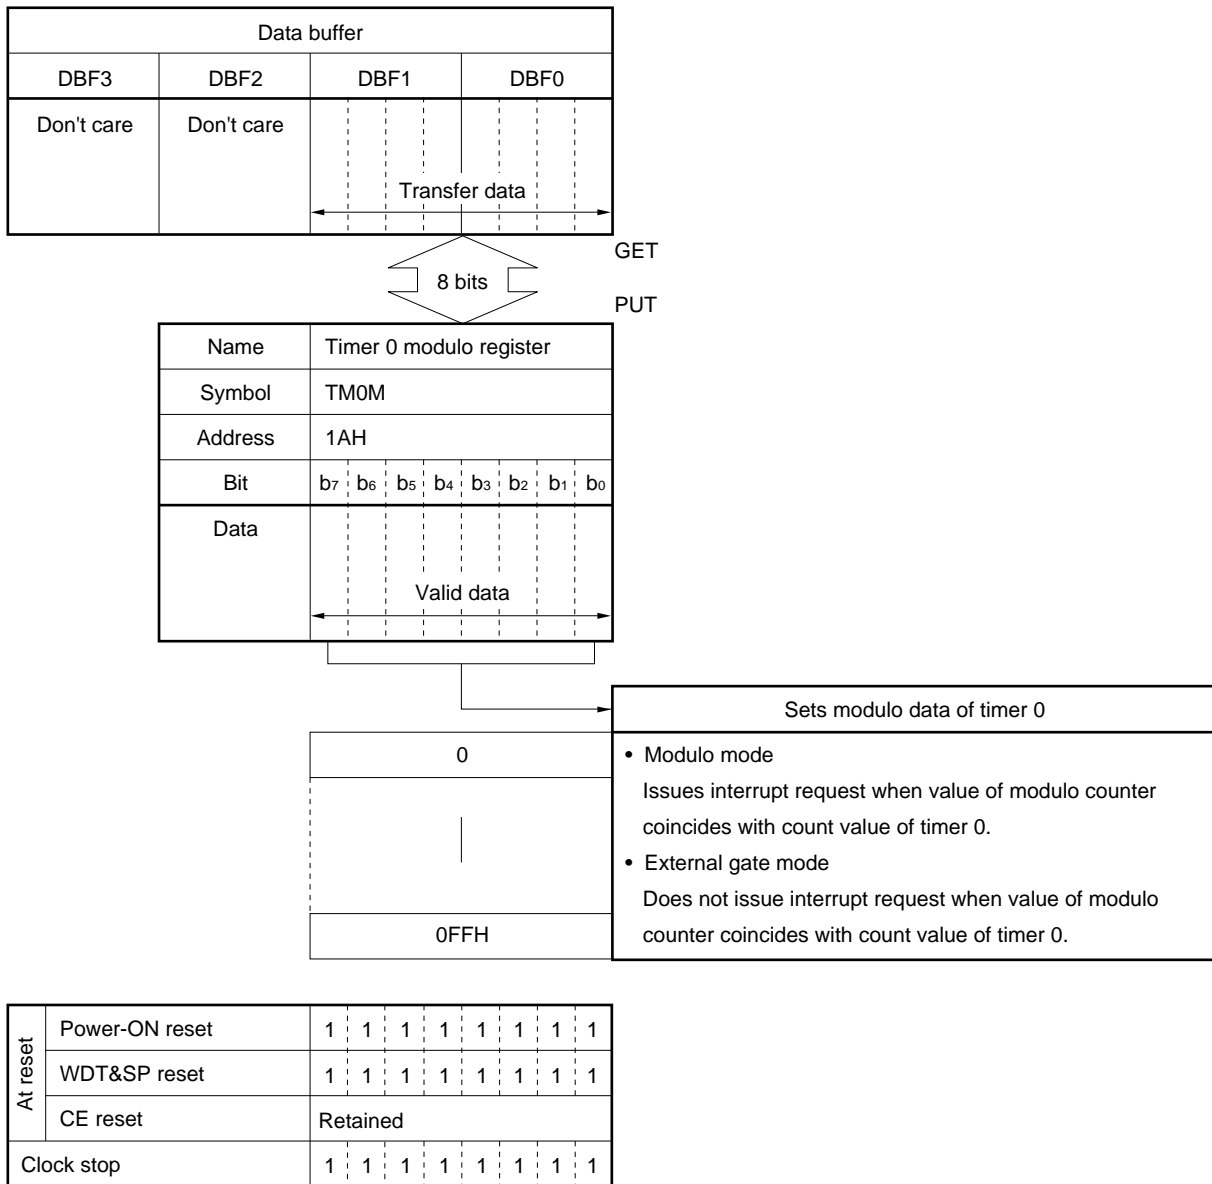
| Data buffer | | | |
|---|---|---|---|
| DBF3 | DBF2 | DBF1 | DBF0 |
| Don't care | Don't care | Transfer data | |

GET

8 bits

PUT

| Name | Timer 0 modulo register | | | | | | | |
|---|---|---|---|---|---|---|---|---|
| Symbol | TM0M | | | | | | | |
| Address | 1AH | | | | | | | |
| Bit | $b_7$ | $b_6$ | $b_5$ | $b_4$ | $b_3$ | $b_2$ | $b_1$ | $b_0$ |
| Data | Valid data | | | | | | | |

| | Sets modulo data of timer 0 |
|---|---|
| 0 | • Modulo mode<br>Issues interrupt request when value of modulo counter coincides with count value of timer 0.<br>• External gate mode<br>Does not issue interrupt request when value of modulo counter coincides with count value of timer 0. |
| 0FFH | |

| | | | | | | | | | |
|---|---|---|---|---|---|---|---|---|---|
| At reset | Power-ON reset | 1 | 1 | 1 | 1 | 1 | 1 | 1 | 1 |
| | WDT&SP reset | 1 | 1 | 1 | 1 | 1 | 1 | 1 | 1 |
| | CE reset | Retained | | | | | | | |
| Clock stop | | 1 | 1 | 1 | 1 | 1 | 1 | 1 | 1 |